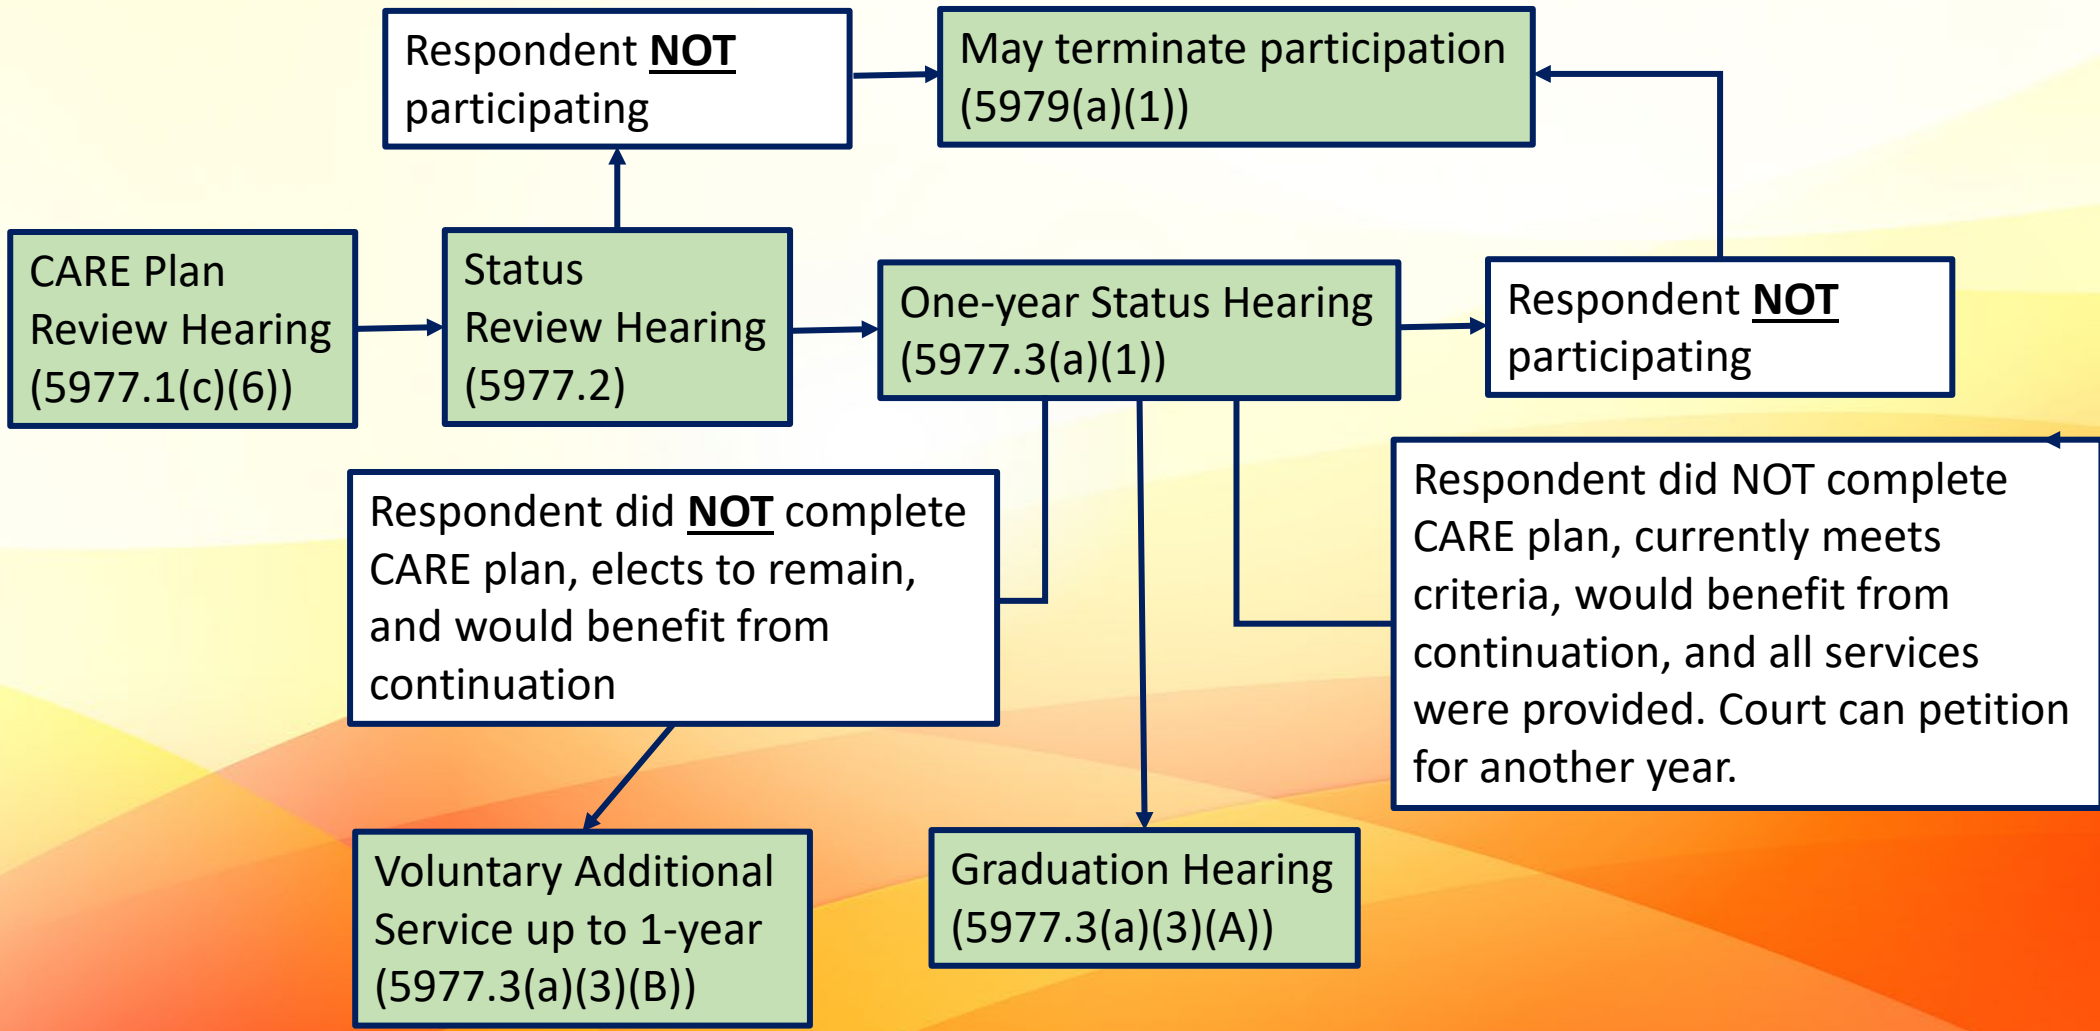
Respondent NOT participating

May terminate participation (5979(a)(1))

CARE Plan Review Hearing (5977.1(c)(6))

Status Review Hearing (5977.2)

One-year Status Hearing (5977.3(a)(1))

Respondent NOT participating

Respondent did NOT complete CARE plan, elects to remain, and would benefit from continuation

Respondent did NOT complete CARE plan, currently meets criteria, would benefit from continuation, and all services were provided. Court can petition for another year.

Voluntary Additional Service up to 1-year (5977.3(a)(3)(B))

Graduation Hearing (5977.3(a)(3)(A))